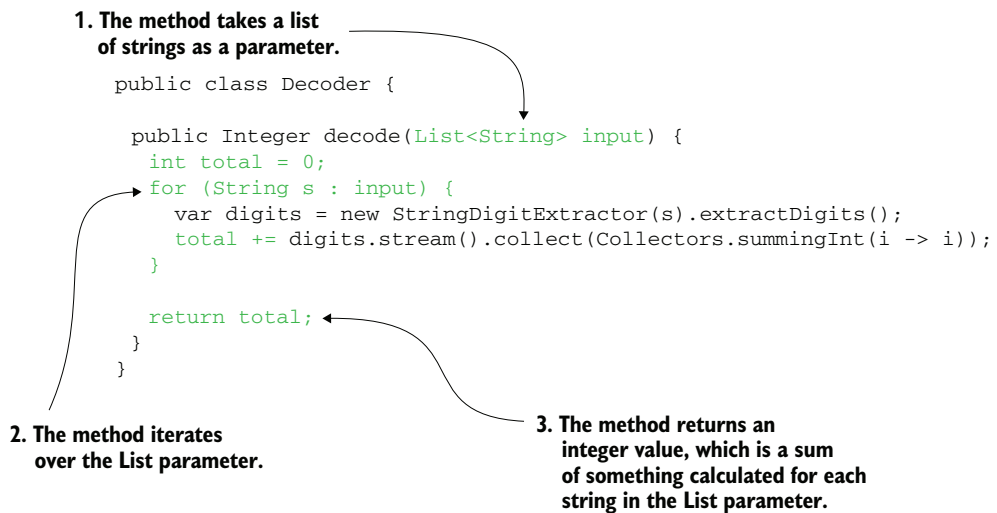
1. The method takes a list of strings as a parameter.

```
public class Decoder {

  public Integer decode(List<String> input) {
    int total = 0;
    for (String s : input) {
      var digits = new StringDigitExtractor(s).extractDigits();
      total += digits.stream().collect(Collectors.summingInt(i -> i));
    }

    return total;
  }
}
```

2. The method iterates over the List parameter.

3. The method returns an integer value, which is a sum of something calculated for each string in the List parameter.